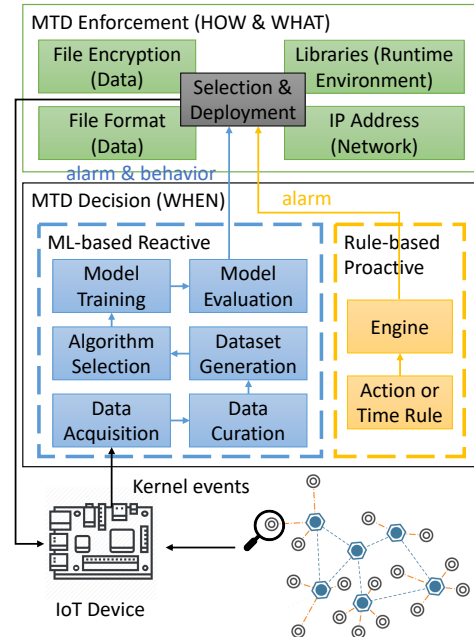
MTD Enforcement (HOW & WHAT)

File Encryption (Data)

Libraries (Runtime Environment)

Selection & Deployment

File Format (Data)

IP Address (Network)

alarm & behavior

alarm

MTD Decision (WHEN)

ML-based Reactive

Model Training

Model Evaluation

Algorithm Selection

Dataset Generation

Data Acquisition

Data Curation

Rule-based Proactive

Engine

Action or Time Rule

Kernel events

IoT Device